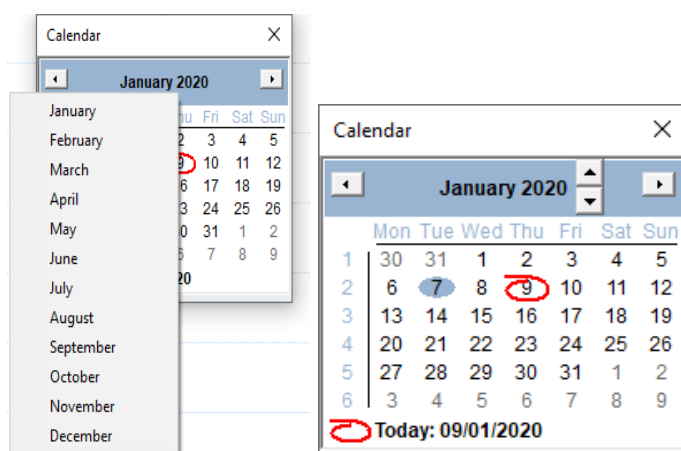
Calendar ×

January 2020

hu Fri Sat Sun
2 3 4 5
9 10 11 12
6 17 18 19
3 24 25 26
0 31 1 2
6 7 8 9
20

January
February
March
April
May
June
July
August
September
October
November
December

Calendar ×

January 2020

| | Mon | Tue | Wed | Thu | Fri | Sat | Sun |
|---|---|---|---|---|---|---|---|
| 1 | 30 | 31 | 1 | 2 | 3 | 4 | 5 |
| 2 | 6 | 7 | 8 | 9 | 10 | 11 | 12 |
| 3 | 13 | 14 | 15 | 16 | 17 | 18 | 19 |
| 4 | 20 | 21 | 22 | 23 | 24 | 25 | 26 |
| 5 | 27 | 28 | 29 | 30 | 31 | 1 | 2 |
| 6 | 3 | 4 | 5 | 6 | 7 | 8 | 9 |

Today: 09/01/2020